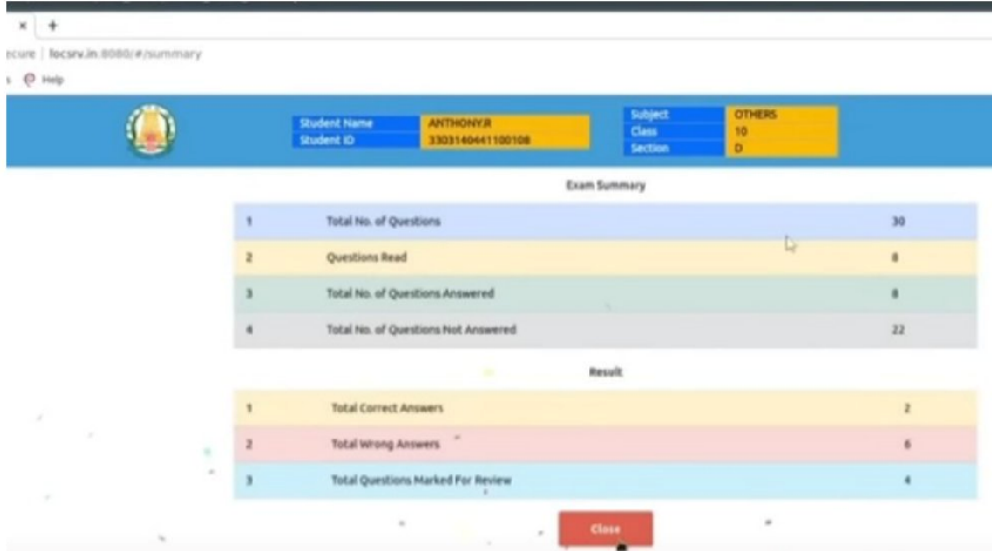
× +

ecure | locsrv.in:8080/#/summary

Help

| Student Name | ANTHONY.R |
|---|---|
| Student ID | 3303140441100108 |

| Subject | OTHERS |
|---|---|
| Class | 10 |
| Section | D |

Exam Summary

| | | |
|---|---|---|
| 1 | Total No. of Questions | 30 |
| 2 | Questions Read | 8 |
| 3 | Total No. of Questions Answered | 8 |
| 4 | Total No. of Questions Not Answered | 22 |

Result

| | | |
|---|---|---|
| 1 | Total Correct Answers | 2 |
| 2 | Total Wrong Answers | 6 |
| 3 | Total Questions Marked For Review | 4 |

Close